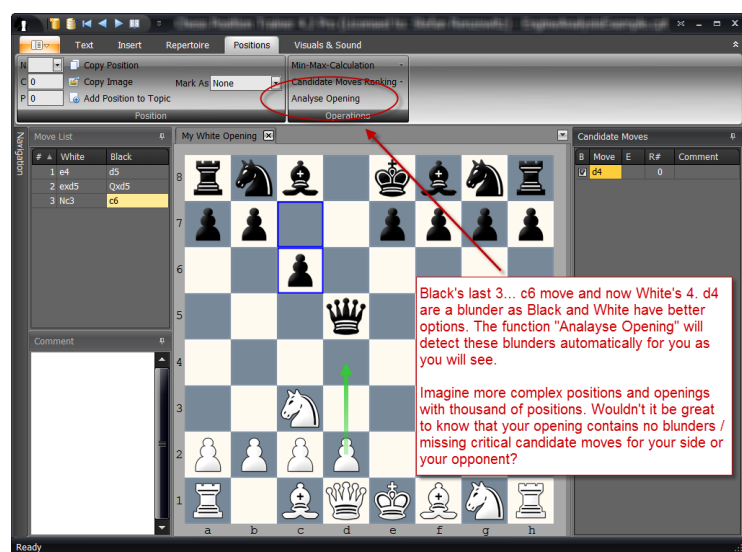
Text Insert Repertoire Positions Visuals & Sound

N
C 0
P 0
Copy Position
Copy Image
Add Position to Topic
Mark As None
Position

Min-Max-Calculation
Candidate Moves Ranking
Analyse Opening
Operations

Navigation

Move List

| # | White | Black |
|---|---|---|
| 1 | e4 | d5 |
| 2 | exd5 | Qxd5 |
| 3 | Nc3 | c6 |

Comment

My White Opening

8
7
6
5
4
3
2
1
a b c d e f g h

Candidate Moves

| B | Move | E | R# | Comment |
|---|---|---|---|---|
| | d4 | | 0 | |

Black's last 3... c6 move and now White's 4. d4 are a blunder as Black and White have better options. The function "Analayse Opening" will detect these blunders automatically for you as you will see.

Imagine more complex positions and openings with thousand of positions. Wouldn't it be great to know that your opening contains no blunders / missing critical candidate moves for your side or your opponent?

Ready